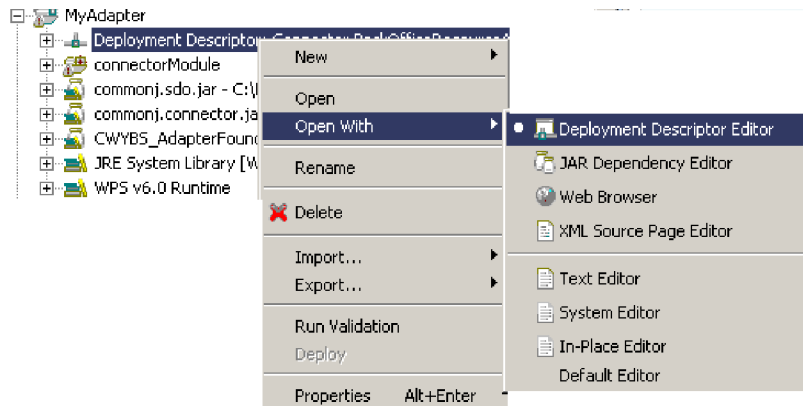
MyAdapter
Deployment Descriptor: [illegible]
connectorModule
commonj.sdo.jar - C:\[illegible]
commonj.connector.ja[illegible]
CWYBS_AdapterFound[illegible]
JRE System Library [W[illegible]
WPS v6.0 Runtime

New
Open
Open With
Rename
Delete
Import...
Export...
Run Validation
Deploy
Properties Alt+Enter

Deployment Descriptor Editor
JAR Dependency Editor
Web Browser
XML Source Page Editor
Text Editor
System Editor
In-Place Editor
Default Editor